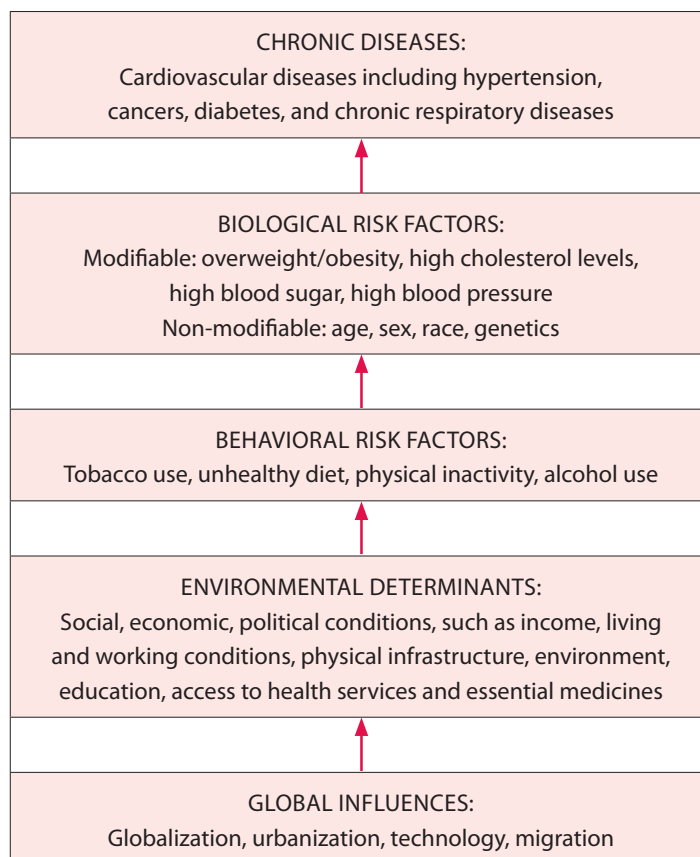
CHRONIC DISEASES:
Cardiovascular diseases including hypertension, cancers, diabetes, and chronic respiratory diseases

BIOLOGICAL RISK FACTORS:
Modifiable: overweight/obesity, high cholesterol levels, high blood sugar, high blood pressure
Non-modifiable: age, sex, race, genetics

BEHAVIORAL RISK FACTORS:
Tobacco use, unhealthy diet, physical inactivity, alcohol use

ENVIRONMENTAL DETERMINANTS:
Social, economic, political conditions, such as income, living and working conditions, physical infrastructure, environment, education, access to health services and essential medicines

GLOBAL INFLUENCES:
Globalization, urbanization, technology, migration